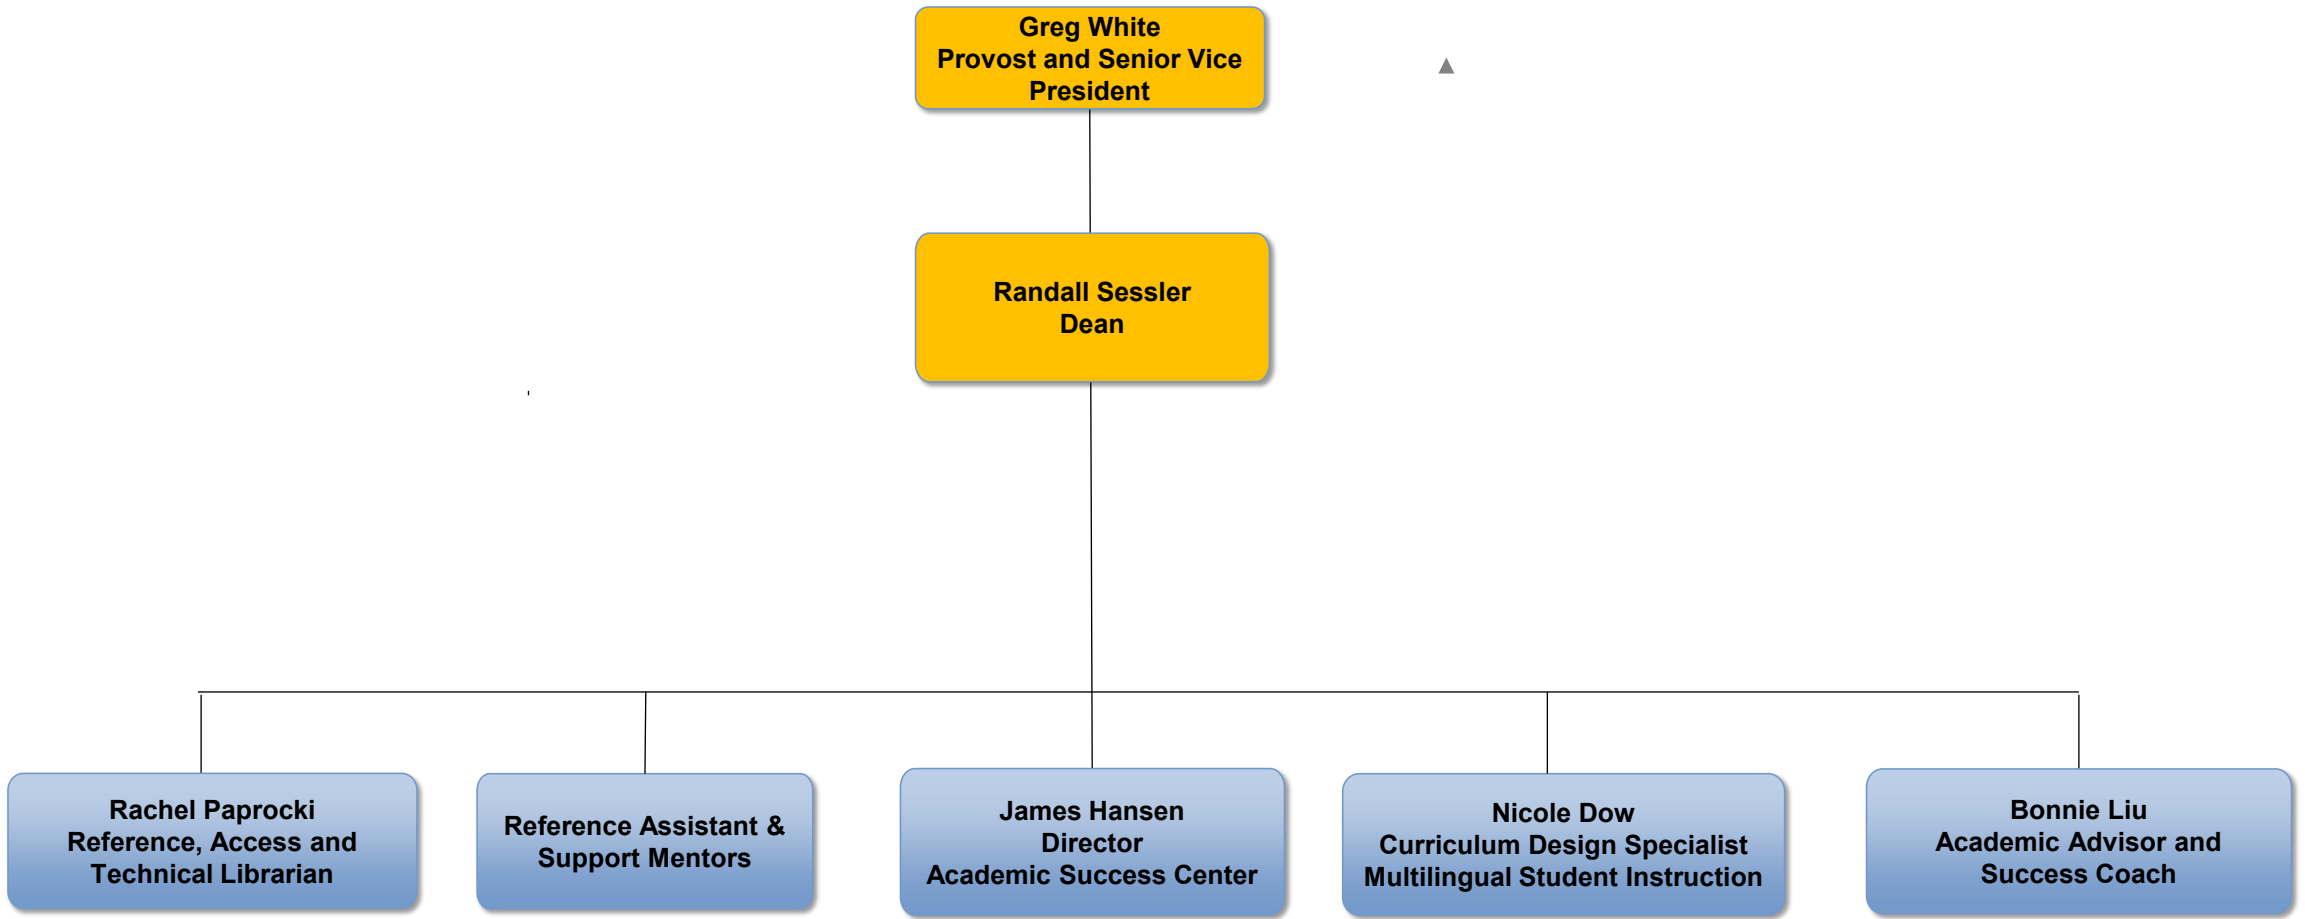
Greg White
Provost and Senior Vice President

Randall Sessler
Dean

Rachel Paprocki
Reference, Access and Technical Librarian

Reference Assistant & Support Mentors

James Hansen
Director
Academic Success Center

Nicole Dow
Curriculum Design Specialist
Multilingual Student Instruction

Bonnie Liu
Academic Advisor and Success Coach